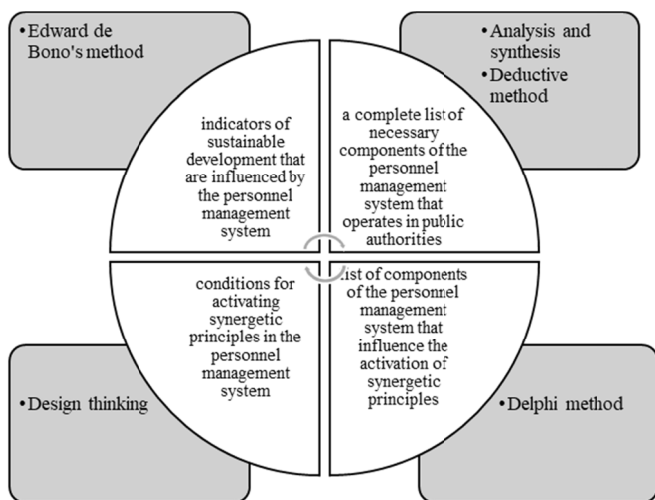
•Edward de Bono's method

•Analysis and synthesis
•Deductive method

indicators of sustainable development that are influenced by the personnel management system

a complete list of necessary components of the personnel management system that operates in public authorities

conditions for activating synergetic principles in the personnel management system

list of components of the personnel management system that influence the activation of synergetic principles

•Design thinking

•Delphi method